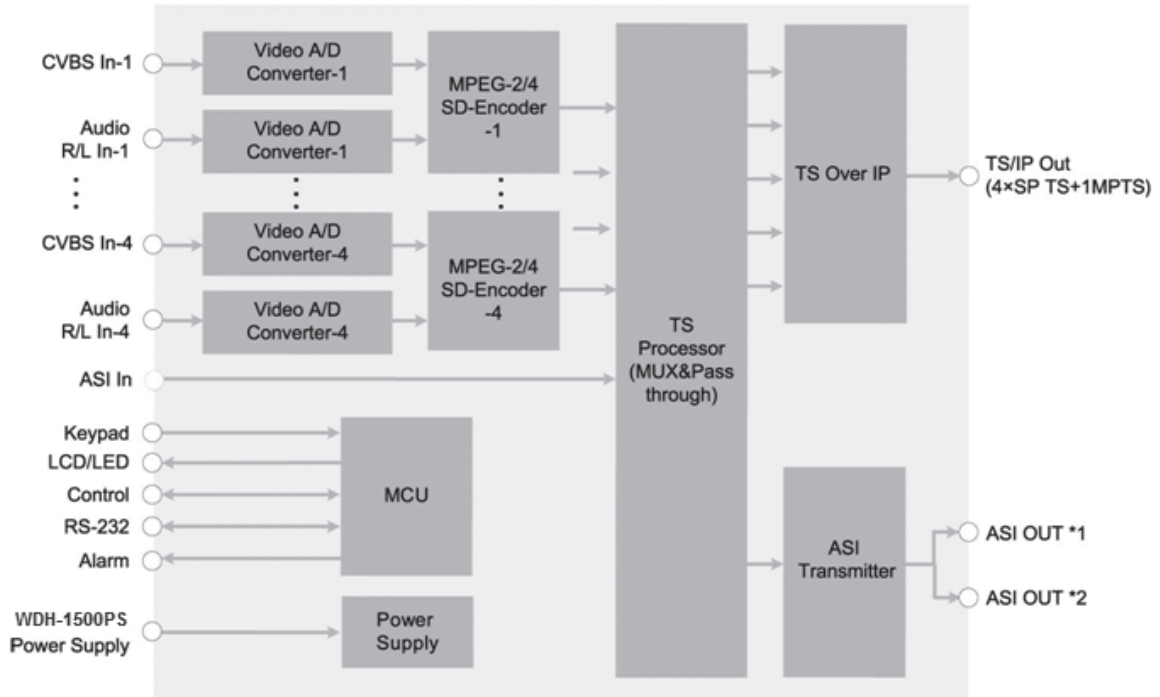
CVBS In-1

Video A/D Converter-1

MPEG-2/4 SD-Encoder -1

Audio R/L In-1

Video A/D Converter-1

CVBS In-4

Video A/D Converter-4

MPEG-2/4 SD-Encoder -4

Audio R/L In-4

Video A/D Converter-4

ASI In

TS Processor (MUX&Pass through)

TS Over IP

TS/IP Out (4×SP TS+1MPTS)

Keypad

LCD/LED

Control

RS-232

Alarm

MCU

WDH-1500PS Power Supply

Power Supply

ASI Transmitter

ASI OUT *1

ASI OUT *2